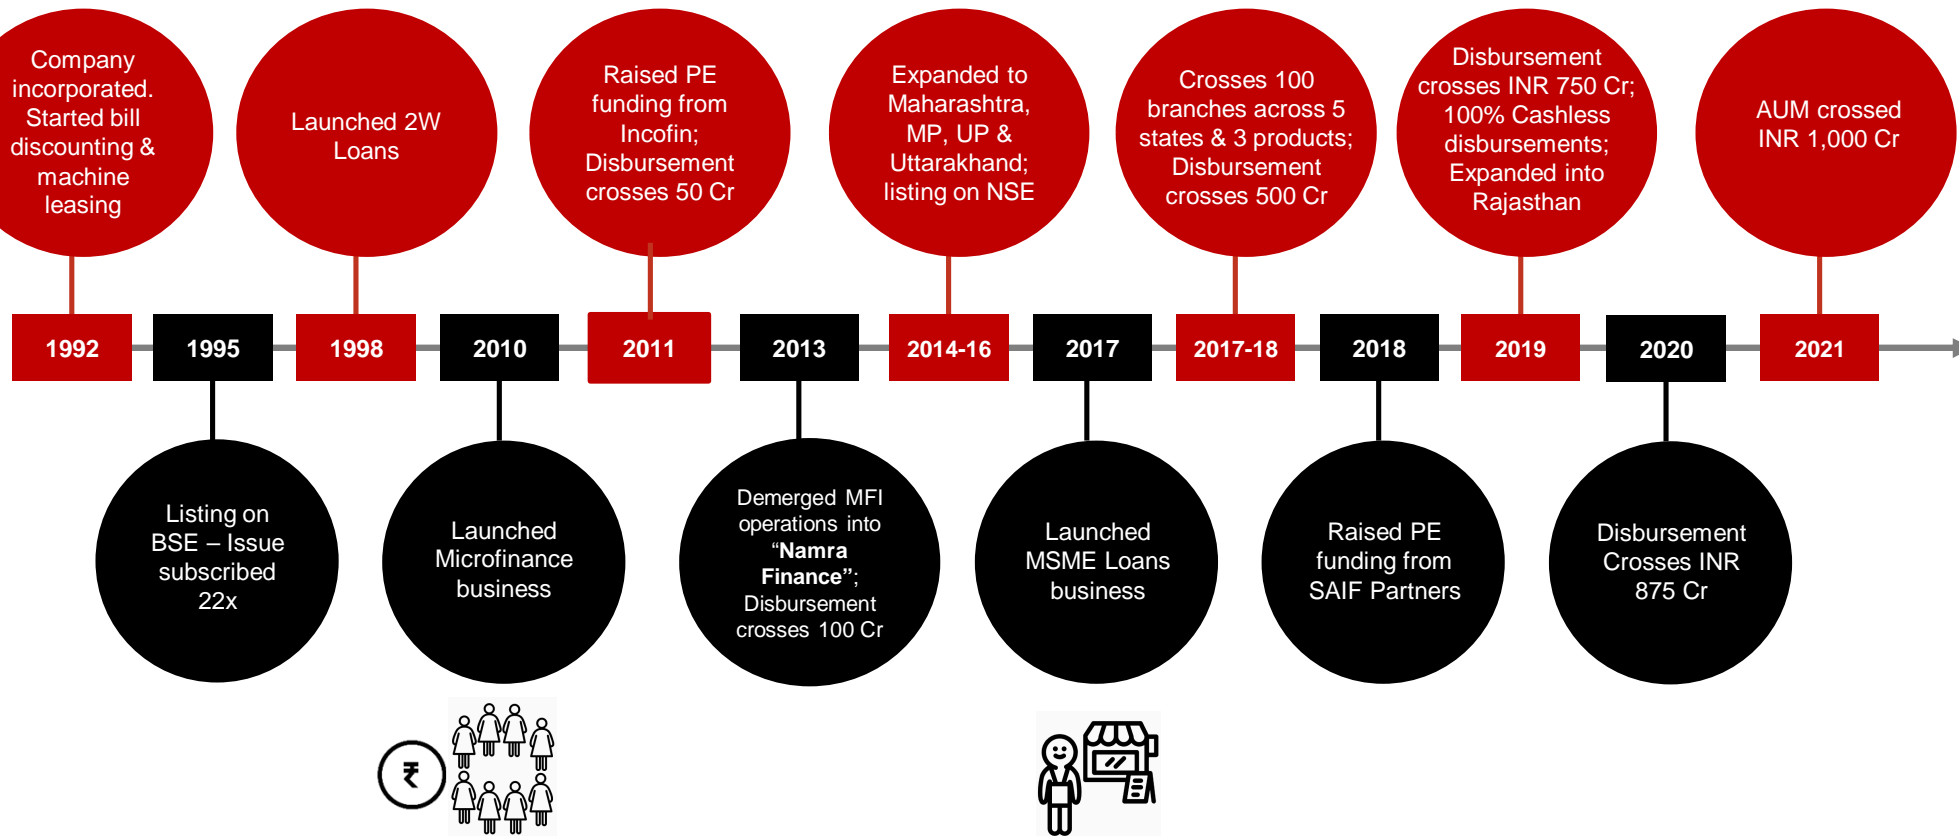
Company incorporated. Started bill discounting & machine leasing

Launched 2W Loans

Raised PE funding from Incofin; Disbursement crosses 50 Cr

Expanded to Maharashtra, MP, UP & Uttarakhand; listing on NSE

Crosses 100 branches across 5 states & 3 products; Disbursement crosses 500 Cr

Disbursement crosses INR 750 Cr; 100% Cashless disbursements; Expanded into Rajasthan

AUM crossed INR 1,000 Cr

1992 | 1995 | 1998 | 2010 | 2011 | 2013 | 2014-16 | 2017 | 2017-18 | 2018 | 2019 | 2020 | 2021

Listing on BSE – Issue subscribed 22x

Launched Microfinance business

Demerged MFI operations into "**Namra Finance**"; Disbursement crosses 100 Cr

Launched MSME Loans business

Raised PE funding from SAIF Partners

Disbursement Crosses INR 875 Cr

₹